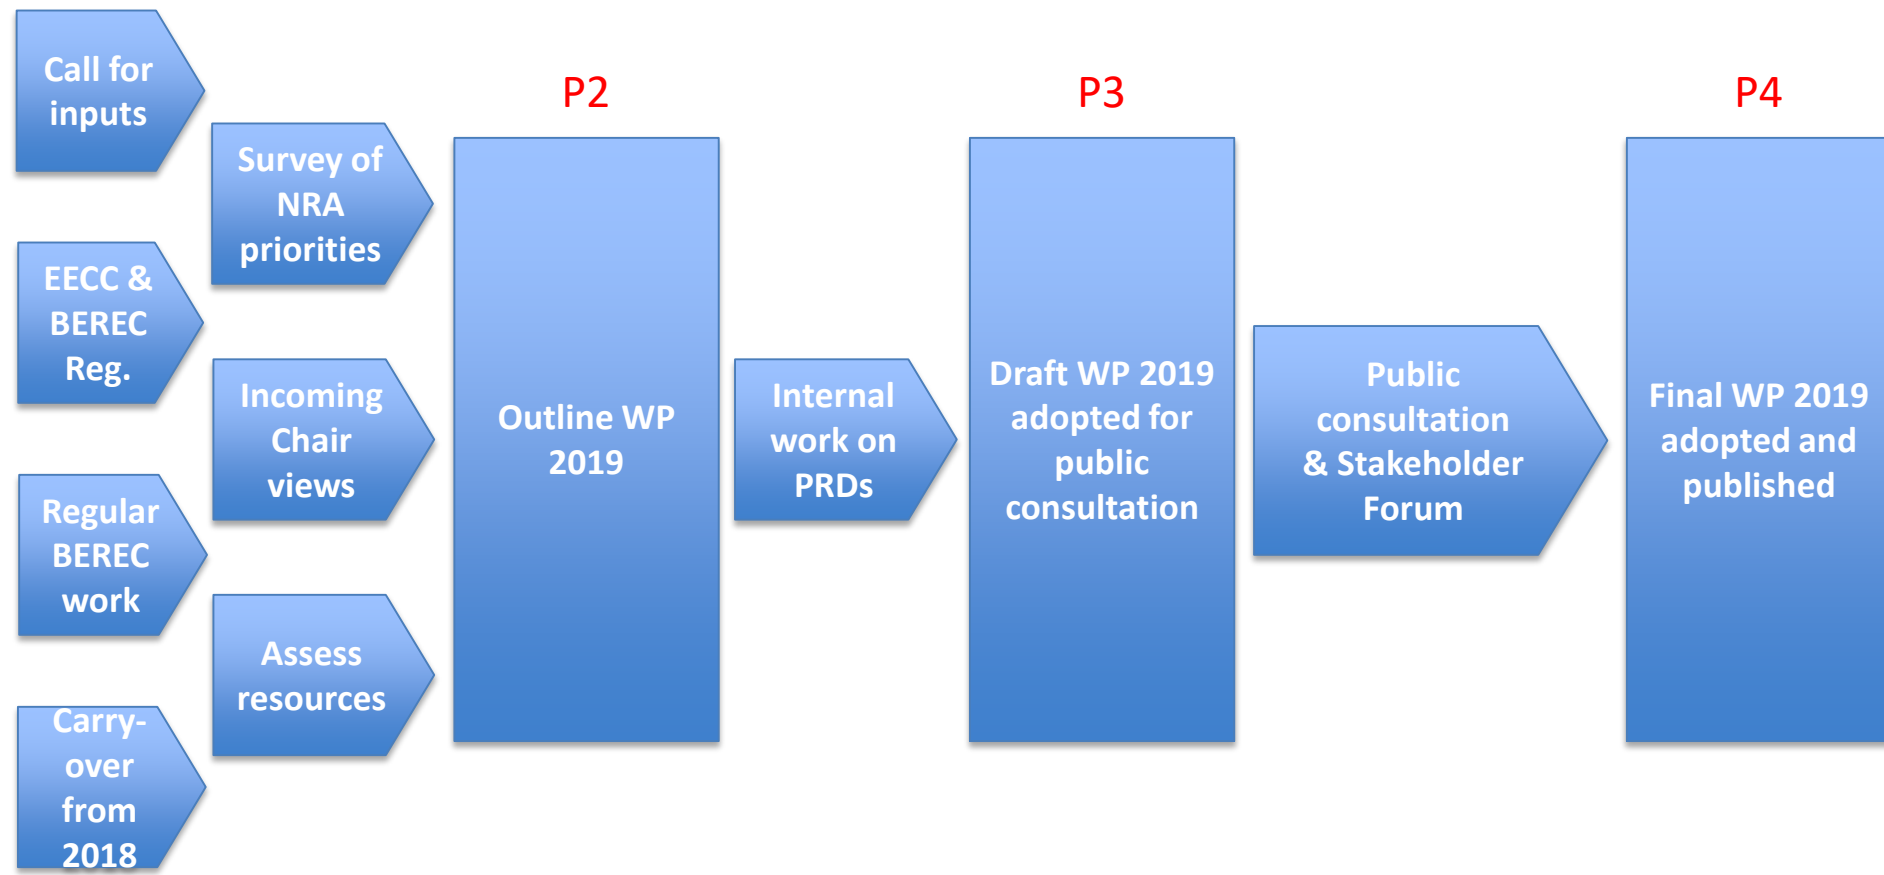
Call for inputs

EECC & BEREC Reg.

Regular BEREC work

Carry-over from 2018

Survey of NRA priorities

Incoming Chair views

Assess resources

P2

Outline WP 2019

Internal work on PRDs

P3

Draft WP 2019 adopted for public consultation

Public consultation & Stakeholder Forum

P4

Final WP 2019 adopted and published